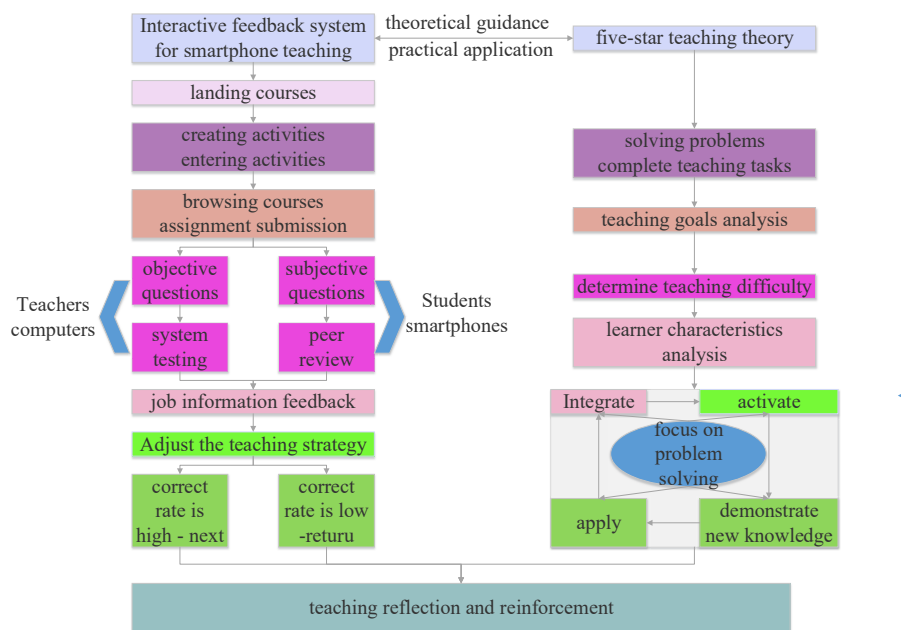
Interactive feedback system for smartphone teaching

theoretical guidance
practical application

five-star teaching theory

landing courses

creating activities
entering activities

browsing courses
assignment submission

Teachers computers

objective questions

subjective questions

Students smartphones

system testing

peer review

job information feedback

Adjust the teaching strategy

correct rate is high - next

correct rate is low -returu

solving problems
complete teaching tasks

teaching goals analysis

determine teaching difficulty

learner characteristics analysis

Integrate

activate

focus on problem solving

apply

demonstrate new knowledge

teaching reflection and reinforcement